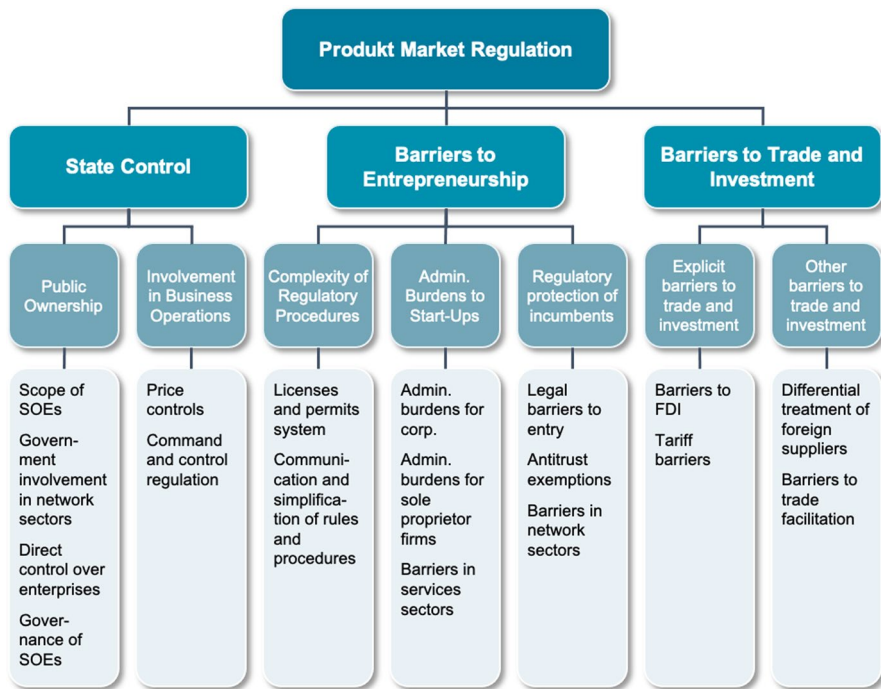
Produkt Market Regulation

State Control

Barriers to Entrepreneurship

Barriers to Trade and Investment

Public Ownership

Involvement in Business Operations

Complexity of Regulatory Procedures

Admin. Burdens to Start-Ups

Regulatory protection of incumbents

Explicit barriers to trade and investment

Other barriers to trade and investment

Scope of SOEs

Government involvement in network sectors

Direct control over enterprises

Governance of SOEs

Price controls

Command and control regulation

Licenses and permits system

Communication and simplification of rules and procedures

Admin. burdens for corp.

Admin. burdens for sole proprietor firms

Barriers in services sectors

Legal barriers to entry

Antitrust exemptions

Barriers in network sectors

Barriers to FDI

Tariff barriers

Differential treatment of foreign suppliers

Barriers to trade facilitation